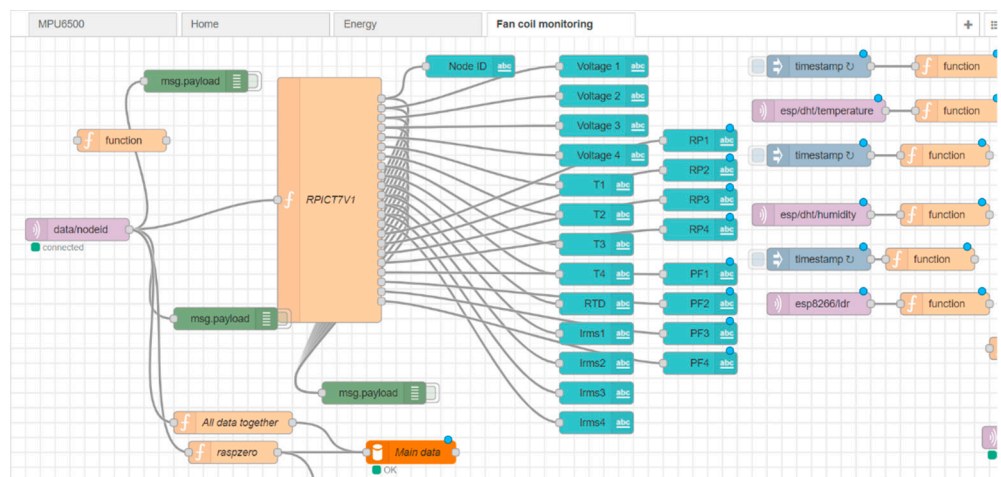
MPU6500 | Home | Energy | Fan coil monitoring | +

msg.payload

function

data/nodeid
connected

RPICT7V1

msg.payload

msg.payload

All data together

raspzero

Main data
OK

Node ID abc
Voltage 1 abc
Voltage 2 abc
Voltage 3 abc
Voltage 4 abc
T1 abc
T2 abc
T3 abc
T4 abc
RTD abc
Irms1 abc
Irms2 abc
Irms3 abc
Irms4 abc

RP1 abc
RP2 abc
RP3 abc
RP4 abc
PF1 abc
PF2 abc
PF3 abc
PF4 abc

timestamp ↻
function
esp/dht/temperature
function
timestamp ↻
function
esp/dht/humidity
function
timestamp ↻
function
esp8266/ldr
function